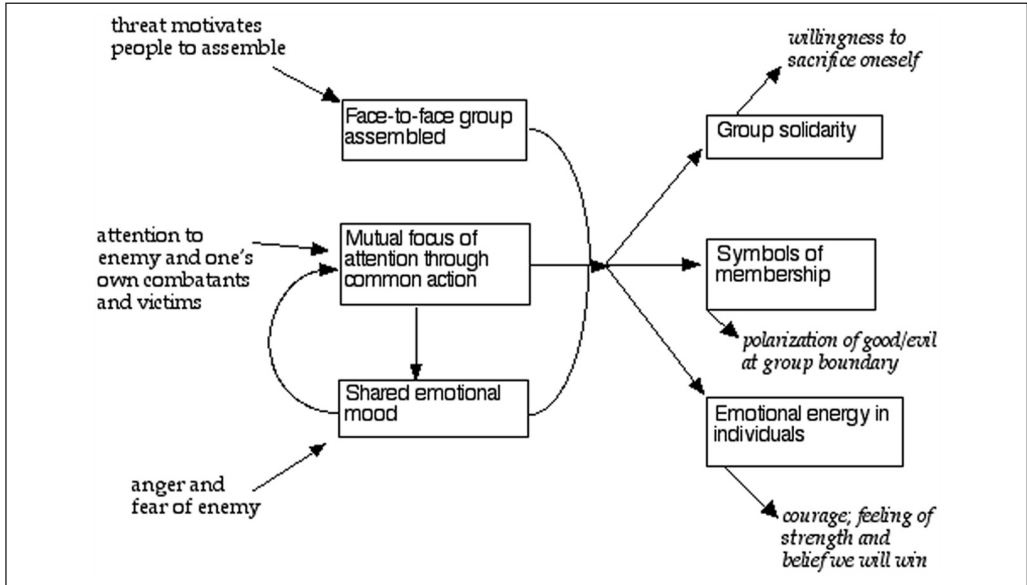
threat motivates people to assemble

Face-to-face group assembled

attention to enemy and one's own combatants and victims

Mutual focus of attention through common action

Shared emotional mood

anger and fear of enemy

willingness to sacrifice oneself

Group solidarity

Symbols of membership

polarization of good/evil at group boundary

Emotional energy in individuals

courage; feeling of strength and belief we will win